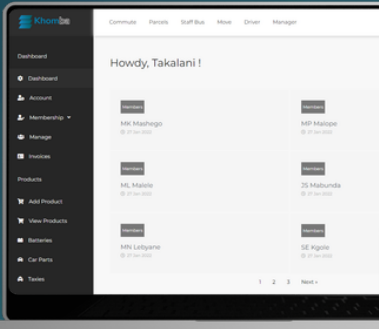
Khombe

Commute Parcels Staff Bus Mosk Driver Manager

Dashboard

Dashboard

Account

Membership

Manage

Invoices

Products

Add Product

View Products

Batteries

Car Parts

Taxies

Howdy, Takalani !

Members
MK Mashego
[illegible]

Members
MP Malope
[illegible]

Members
ML Malele
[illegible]

Members
JS Mabunda
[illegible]

Members
MN Lebyane
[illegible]

Members
SE Kgole
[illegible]

1 2 3 Next »